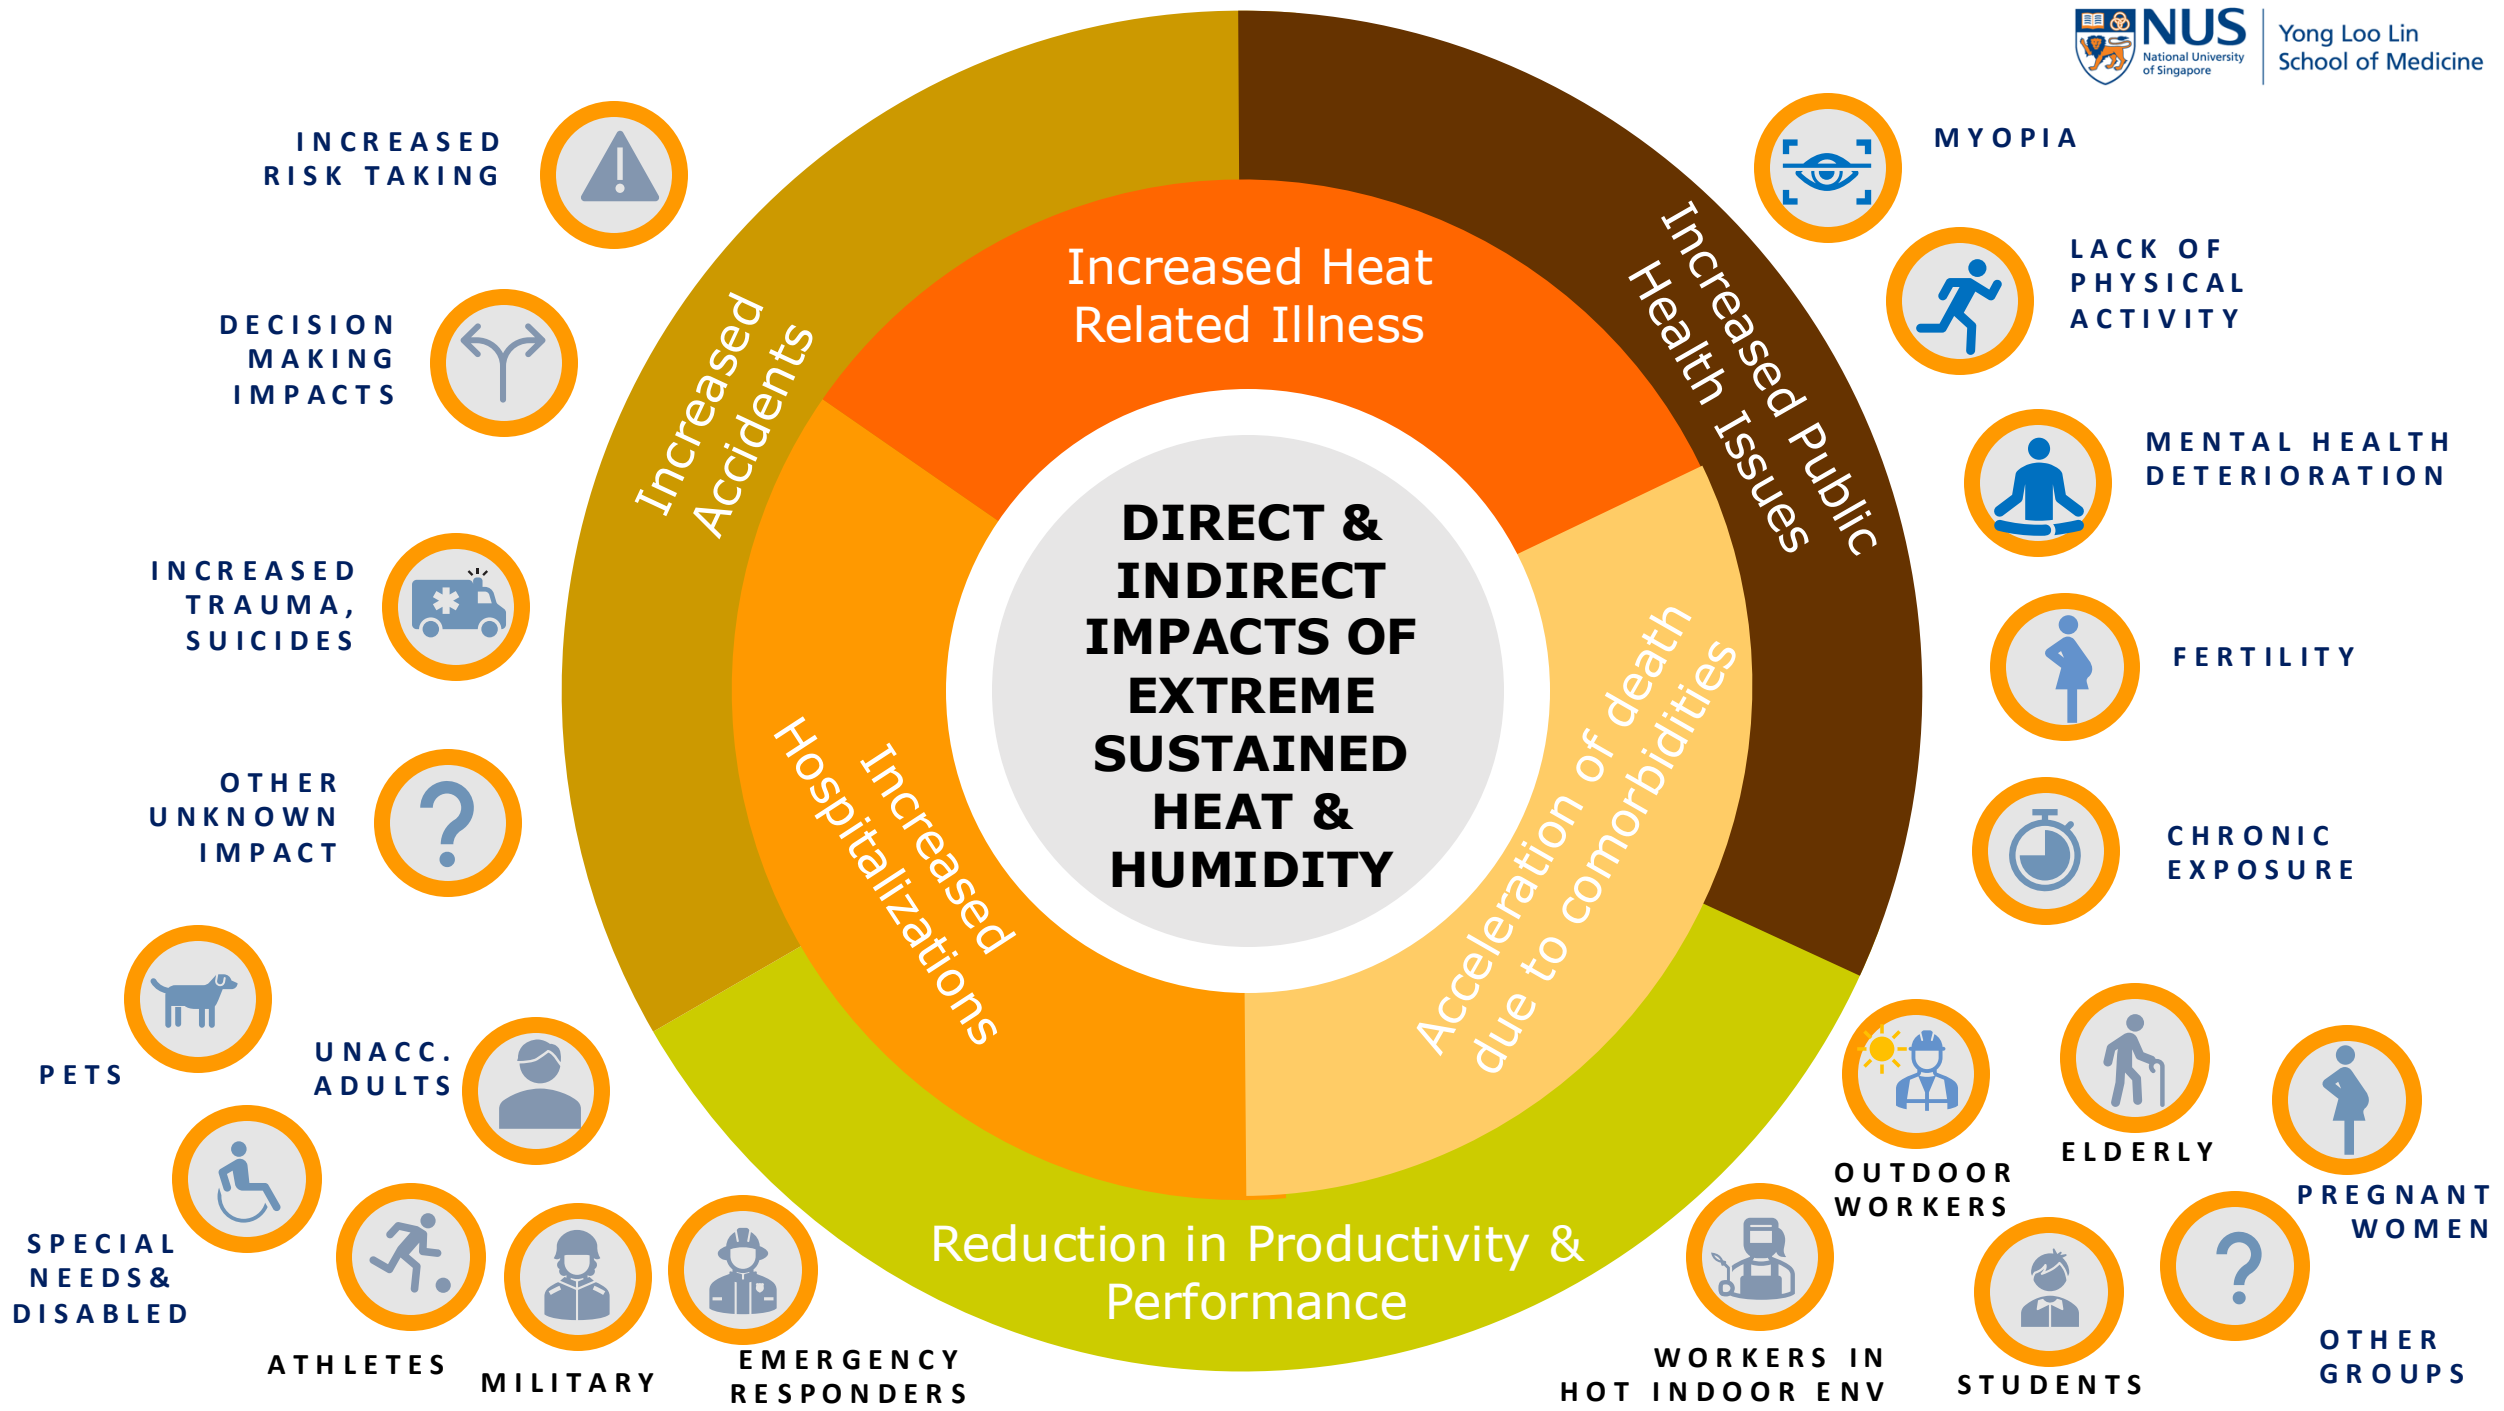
NUS
National University of Singapore
Yong Loo Lin School of Medicine

INCREASED RISK TAKING

DECISION MAKING IMPACTS

INCREASED TRAUMA, SUICIDES

OTHER UNKNOWN IMPACT

PETS

UNACC. ADULTS

SPECIAL NEEDS& DISABLED

ATHLETES

MILITARY

EMERGENCY RESPONDERS

Increased Accidents

Increased Heat Related Illness

Increased Public Health Issues

Increased Hospitalizations

Acceleration of death due to comorbidities

DIRECT & INDIRECT IMPACTS OF EXTREME SUSTAINED HEAT & HUMIDITY

Reduction in Productivity & Performance

MYOPIA

LACK OF PHYSICAL ACTIVITY

MENTAL HEALTH DETERIORATION

FERTILITY

CHRONIC EXPOSURE

OUTDOOR WORKERS

ELDERLY

PREGNANT WOMEN

WORKERS IN HOT INDOOR ENV

STUDENTS

OTHER GROUPS